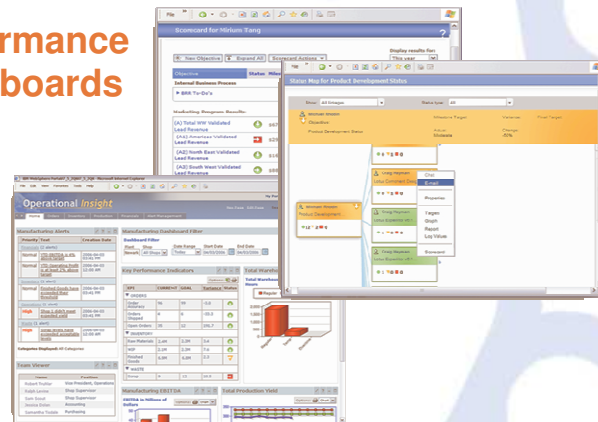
rmance
boards

File

Scorecard for Miriam Tang

New Objective | Expand All | Scorecard Actions

Display results for: This year

Objective | Status

Internal Business Process

BRR To-Do's

Marketing Program Results

(A1) Total WW Validated Lead Revenue

(A2) Americas Validated Lead Revenue

(A2) North East Validated Lead Revenue

(A2) South West Validated Lead Revenue

Strategy Map for Product Development Status

Show: All Images

Status type: All

Objective

Product Development Status

Product Development

Chat

Email

Properties

Target

Graph

Report

Log Values

Comment

Operational Insight

Home

Manufacturing Alerts

Priority | Text | Creation Date

Normal

High

Categories Displayed: All Categories

Team Viewer

Name | Position

Robert Trotter | Vice President, Operations

Ralph Lerner | Shop Supervisor

Sam Swart | Shop Supervisor

Jessica Brion | Accounting

Samantha Trexler | Purchasing

Manufacturing Dashboard Filter

Dashboard Filter

Date Range | Start Date | End Date

Key Performance Indicators

KPI | CURRENT | GOAL | Variance | Status

ORDERS

Order Backlog

Orders Shipped

Open Orders

INVENTORY

Raw Materials

WIP

Finished Goods

WASTE

Scrap

Total Warehouse Hours

Manufacturing EBITDA

EBITDA in Millions of Dollars

Total Production Yield